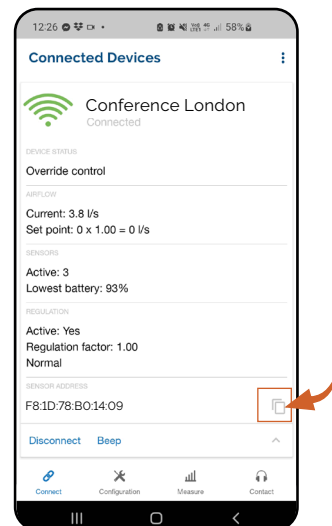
12:26 58%

Connected Devices

Conference London
Connected

DEVICE STATUS
Override control

AIRFLOW
Current: 3.8 l/s
Set point: 0 x 1.00 = 0 l/s

SENSORS
Active: 3
Lowest battery: 93%

REGULATION
Active: Yes
Regulation factor: 1.00
Normal

SENSOR ADDRESS
F8:1D:78:B0:14:09

Disconnect Beep

Connect Configuration Measure Contact